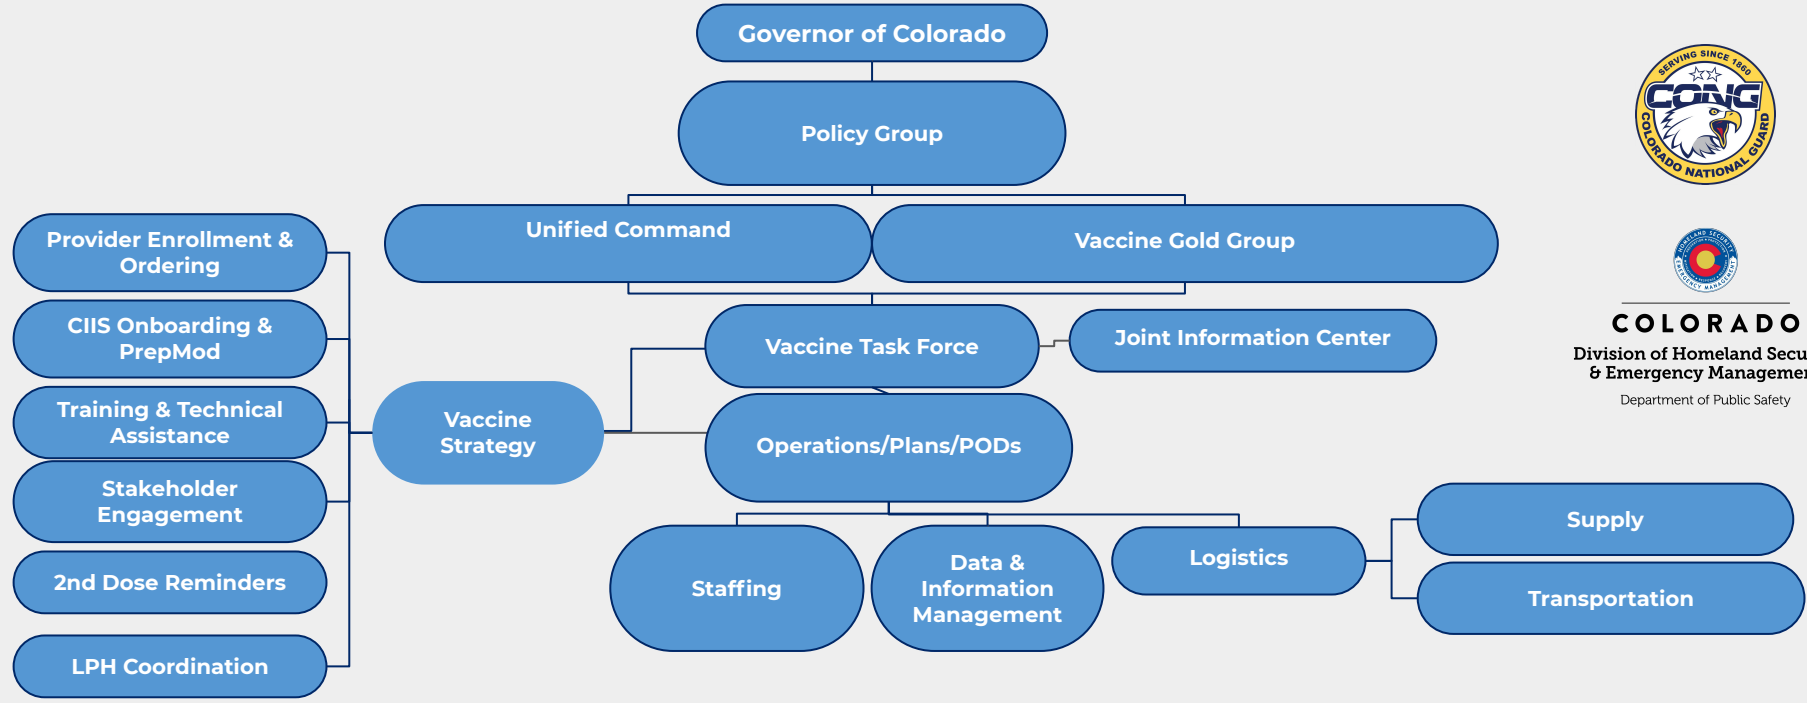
Governor of Colorado

Policy Group

Unified Command

Vaccine Gold Group

Provider Enrollment & Ordering

CIIS Onboarding & PrepMod

Training & Technical Assistance

Stakeholder Engagement

2nd Dose Reminders

LPH Coordination

Vaccine Strategy

Vaccine Task Force

Joint Information Center

Operations/Plans/PODs

Staffing

Data & Information Management

Logistics

Supply

Transportation

SERVING SINCE 1860
CONG
COLORADO NATIONAL GUARD

HOMELAND SECURITY EMERGENCY MANAGEMENT

COLORADO
Division of Homeland Secu
& Emergency Managemen
Department of Public Safety